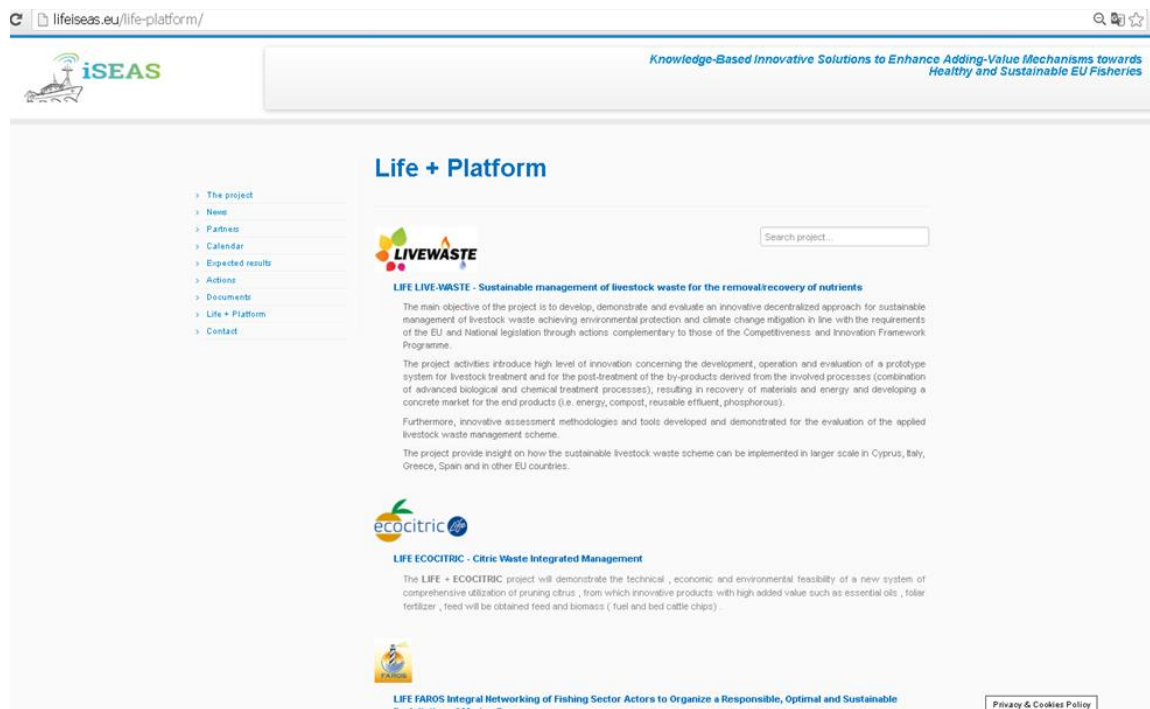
lifeiseas.eu/life-platform/

iSEAS

Knowledge-Based Innovative Solutions to Enhance Adding-Value Mechanisms towards Healthy and Sustainable EU Fisheries

Life + Platform

The project
News
Partners
Calendar
Expected results
Actions
Documents
Life + Platform
Contact

Search project...

LIVEWASTE

LIFE LIVE-WASTE - Sustainable management of livestock waste for the removal/recovery of nutrients

The main objective of the project is to develop, demonstrate and evaluate an innovative decentralized approach for sustainable management of livestock waste achieving environmental protection and climate change mitigation in line with the requirements of the EU and National legislation through actions complementary to those of the Competitiveness and Innovation Framework Programme.

The project activities introduce high level of innovation concerning the development, operation and evaluation of a prototype system for livestock treatment and for the post-treatment of the by-products derived from the involved processes (combination of advanced biological and chemical treatment processes), resulting in recovery of materials and energy and developing a concrete market for the end products (i.e. energy, compost, reusable effluent, phosphorous).

Furthermore, innovative assessment methodologies and tools developed and demonstrated for the evaluation of the applied livestock waste management scheme.

The project provide insight on how the sustainable livestock waste scheme can be implemented in larger scale in Cyprus, Italy, Greece, Spain and in other EU countries.

ecocitric Life

LIFE ECOCITRIC - Citric Waste Integrated Management

The LIFE + ECOCITRIC project will demonstrate the technical , economic and environmental feasibility of a new system of comprehensive utilization of pruning citrus , from which innovative products with high added value such as essential oils , foliar fertilizer , feed will be obtained feed and biomass ( fuel and bed cattle chips) .

FAROS

LIFE FAROS Integral Networking of Fishing Sector Actors to Organize a Responsible, Optimal and Sustainable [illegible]

Privacy & Cookies Policy